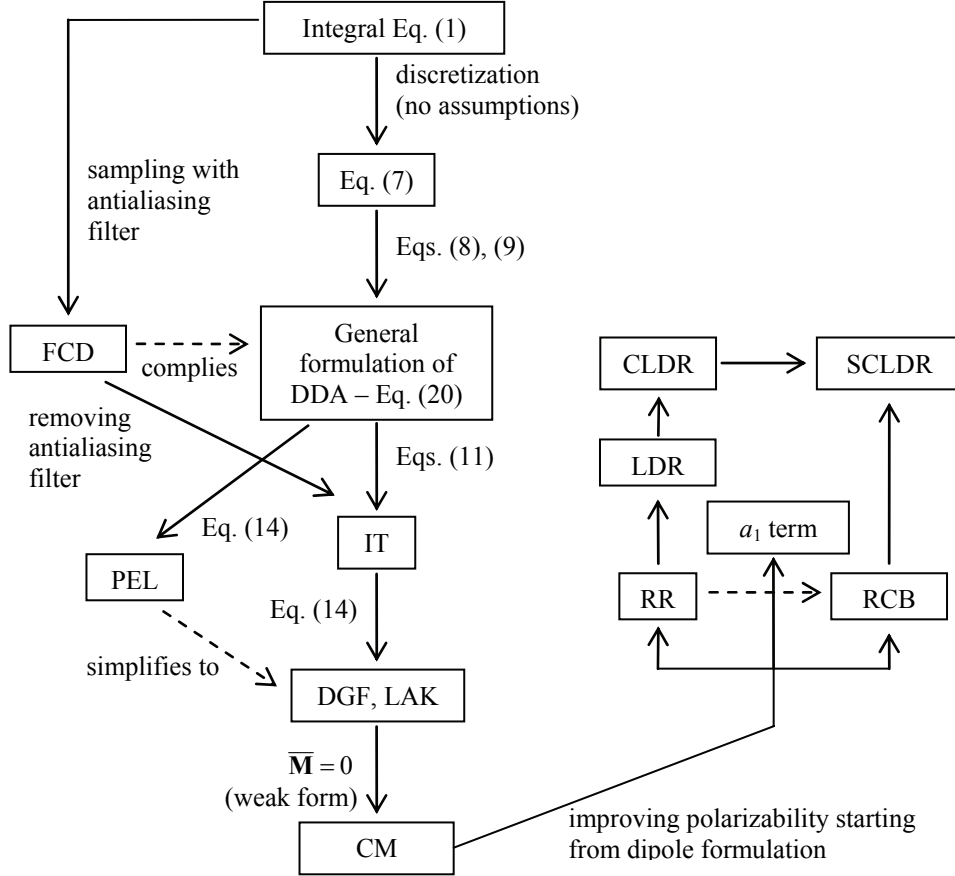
Integral Eq. (1)

discretization (no assumptions)

sampling with antialiasing filter

Eq. (7)

Eqs. (8), (9)

FCD

complies

General formulation of DDA – Eq. (20)

CLDR

SCLDR

removing antialiasing filter

Eqs. (11)

LDR

Eq. (14)

IT

$a_1$ term

PEL

Eq. (14)

RR

RCB

simplifies to

DGF, LAK

$\overline{\mathbf{M}} = 0$ (weak form)

CM

improving polarizability starting from dipole formulation